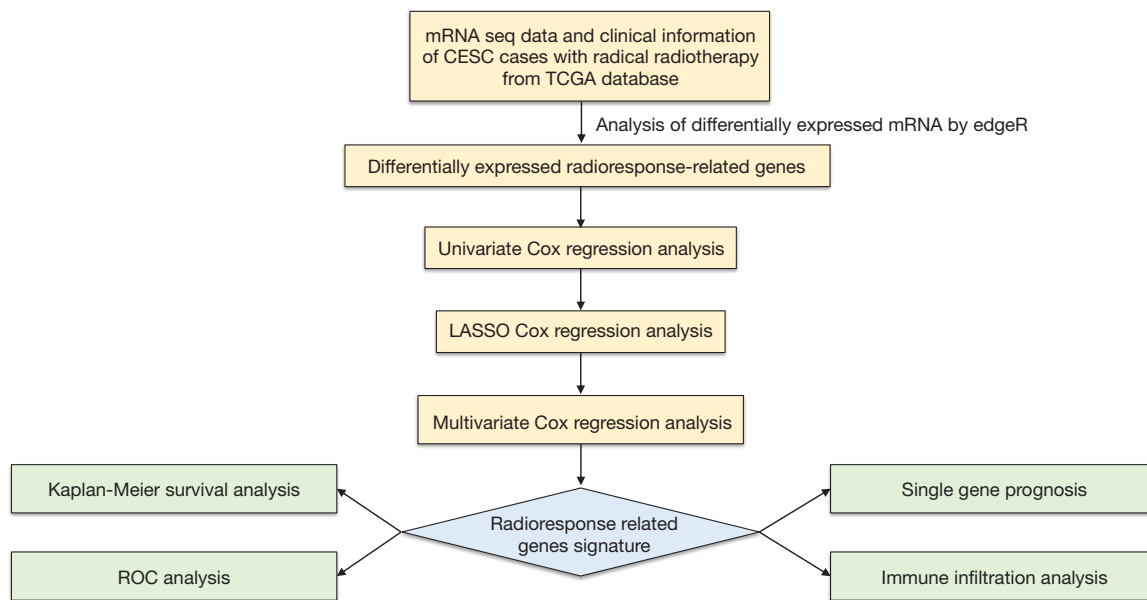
mRNA seq data and clinical information of CESC cases with radical radiotherapy from TCGA database

Analysis of differentially expressed mRNA by edgeR

Differentially expressed radioresponse-related genes

Univariate Cox regression analysis

LASSO Cox regression analysis

Multivariate Cox regression analysis

Kaplan-Meier survival analysis

Radioresponse related genes signature

Single gene prognosis

ROC analysis

Immune infiltration analysis